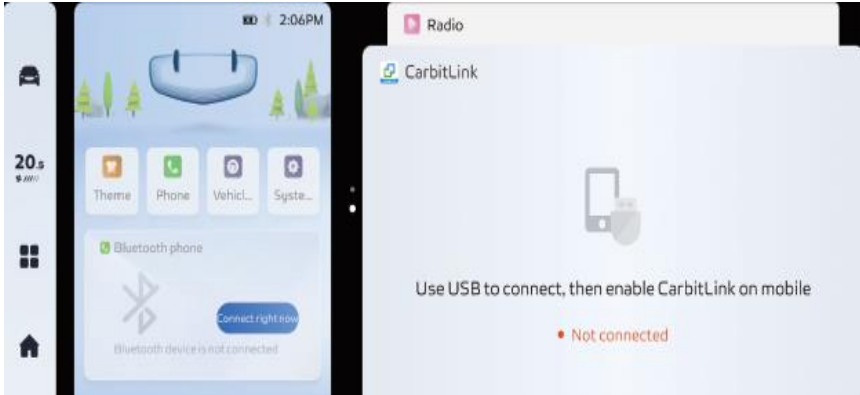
2:06PM

20.5

Theme
Phone
Vehicl...
Syste...

Bluetooth phone

Connect right now

Bluetooth device is not connected

Radio

CarbitLink

Use USB to connect, then enable CarbitLink on mobile

• Not connected